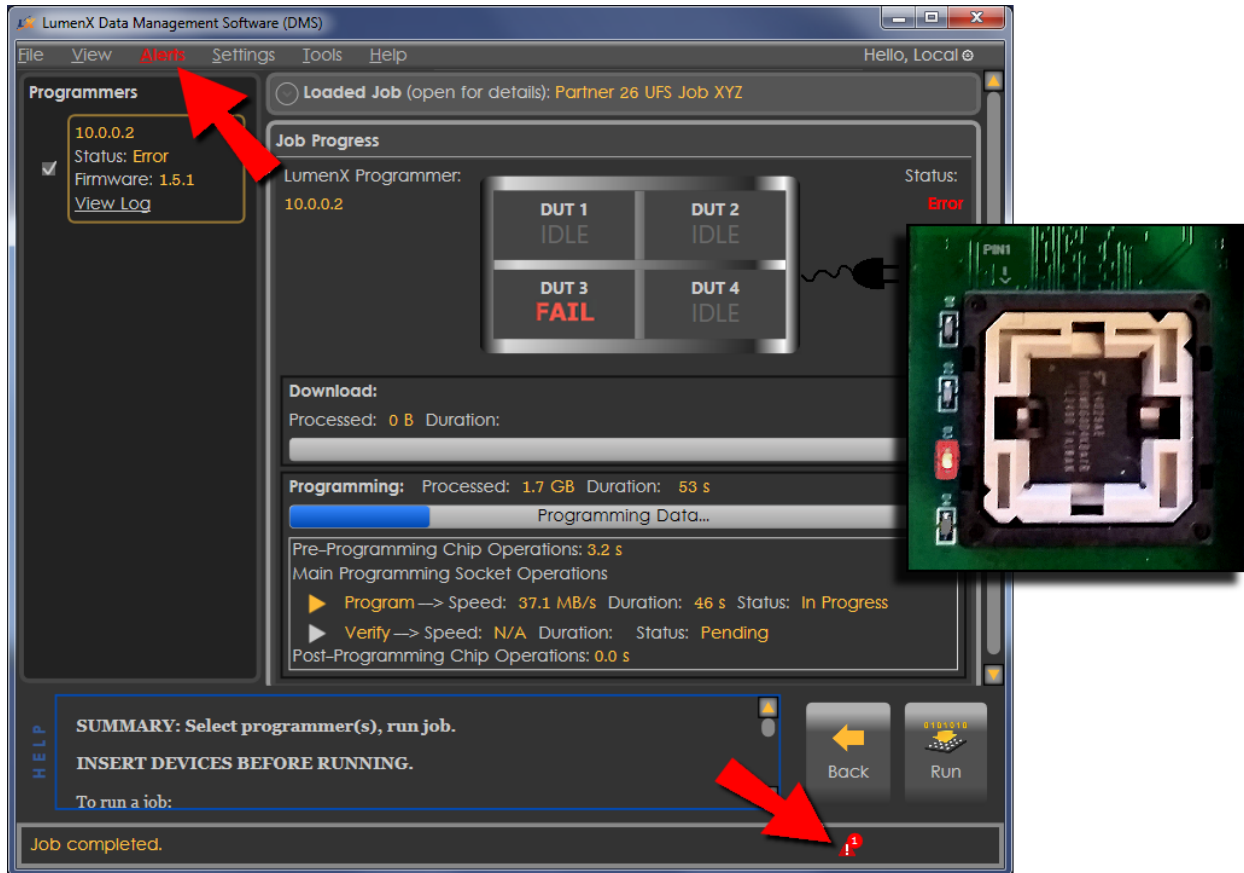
LumenX Data Management Software (DMS)

File View Alerts Settings Tools Help Hello, Local

Programmers

10.0.0.2
Status: Error
Firmware: 1.5.1
View Log

Loaded Job (open for details): Partner 26 UFS Job XYZ

Job Progress

LumenX Programmer: Status:
10.0.0.2 Error

DUT 1 IDLE
DUT 2 IDLE
DUT 3 FAIL
DUT 4 IDLE

PIN1

Download:
Processed: 0 B Duration:

Programming: Processed: 1.7 GB Duration: 53 s
Programming Data...

Pre-Programming Chip Operations: 3.2 s
Main Programming Socket Operations
Program —> Speed: 37.1 MB/s Duration: 46 s Status: In Progress
Verify —> Speed: N/A Duration: Status: Pending
Post-Programming Chip Operations: 0.0 s

HELP

SUMMARY: Select programmer(s), run job.

INSERT DEVICES BEFORE RUNNING.

To run a job:

Back

0101010

Run

Job completed.

1